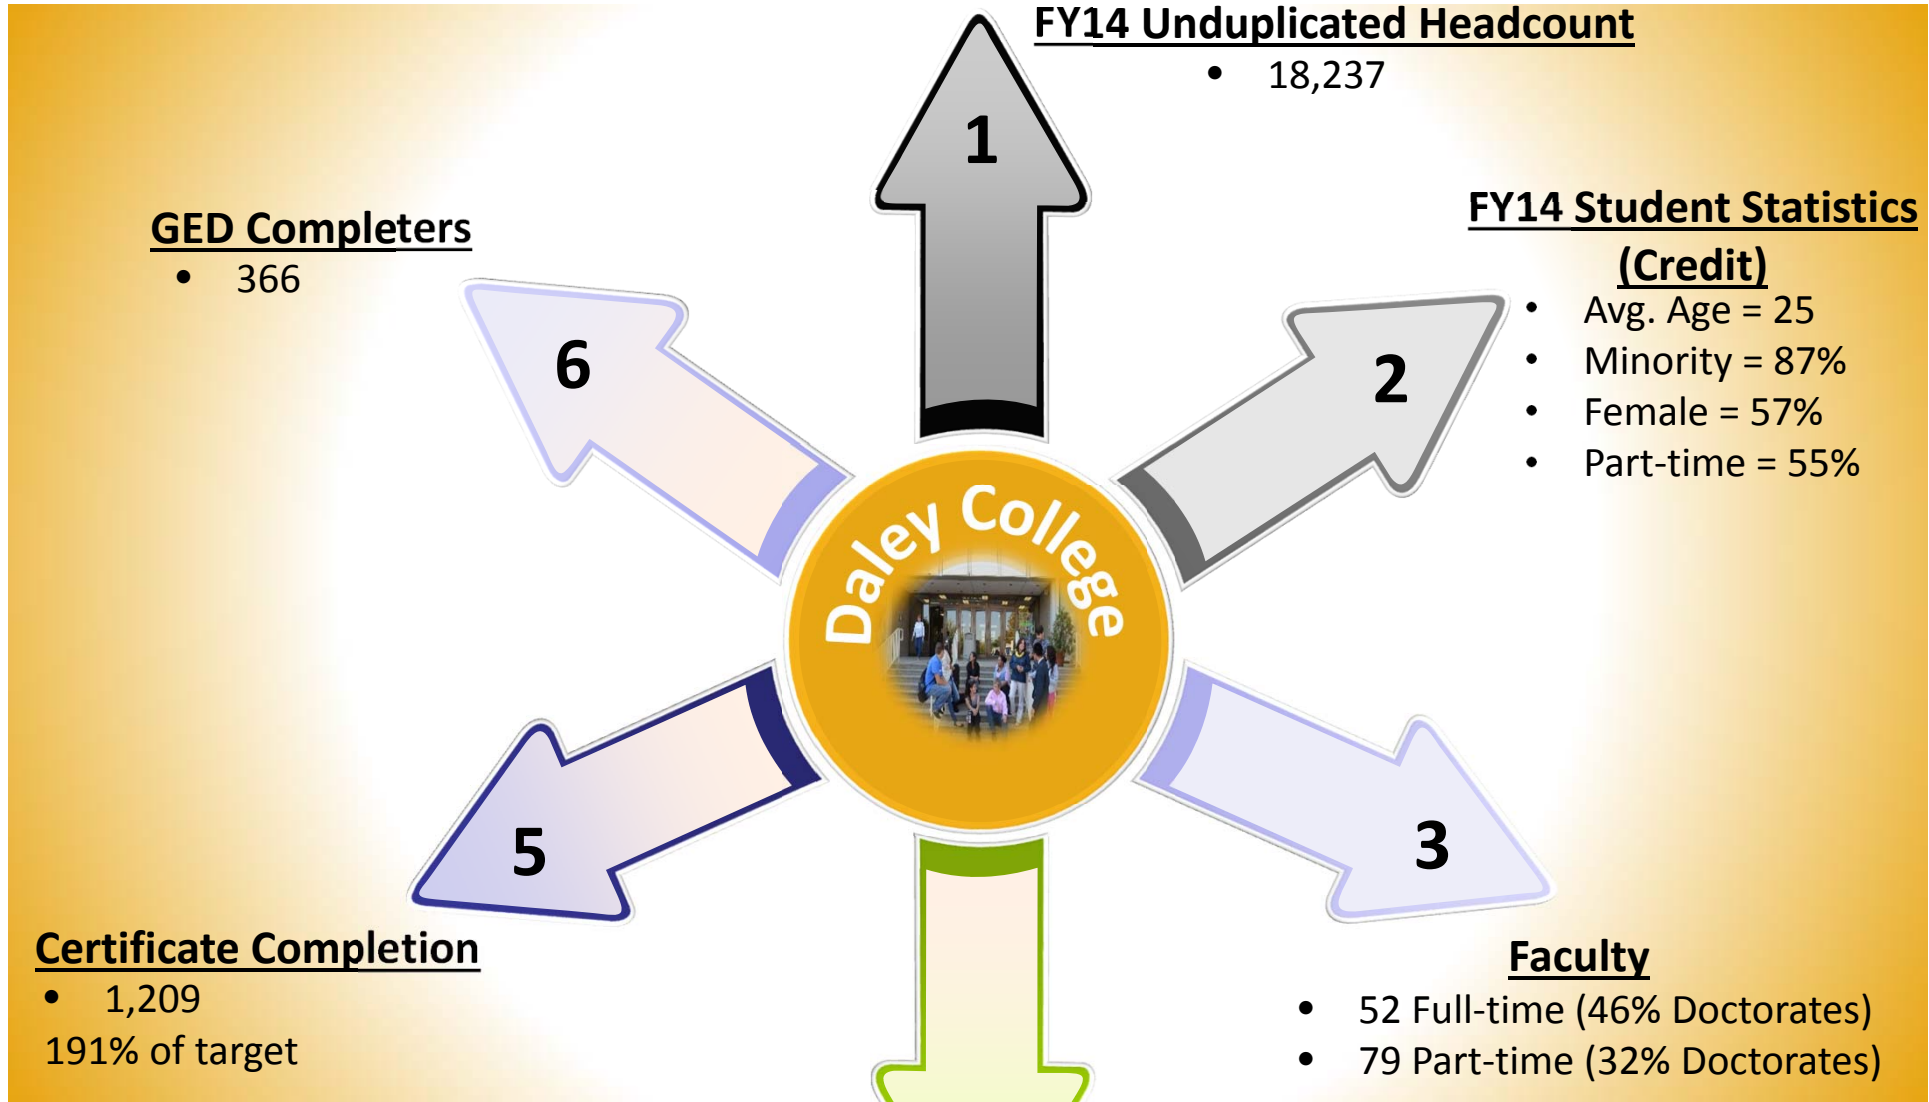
FY14 Unduplicated Headcount
• 18,237

1

FY14 Student Statistics (Credit)
• Avg. Age = 25
• Minority = 87%
• Female = 57%
• Part-time = 55%

2

Daley College

GED Completers
• 366

6

3

Faculty
• 52 Full-time (46% Doctorates)
• 79 Part-time (32% Doctorates)

5

Certificate Completion
• 1,209
191% of target